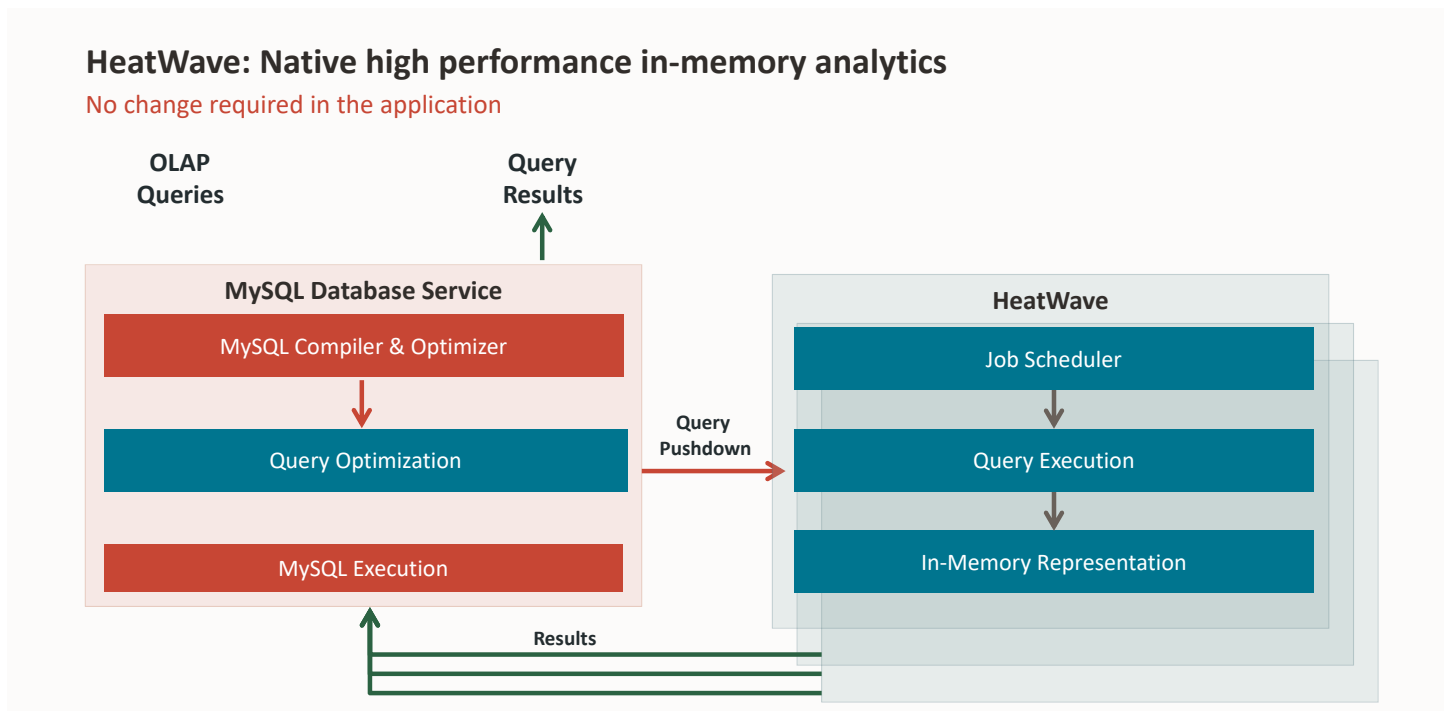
HeatWave: Native high performance in-memory analytics

No change required in the application

OLAP Queries

Query Results

MySQL Database Service

MySQL Compiler & Optimizer

Query Optimization

MySQL Execution

Query Pushdown

HeatWave

Job Scheduler

Query Execution

In-Memory Representation

Results